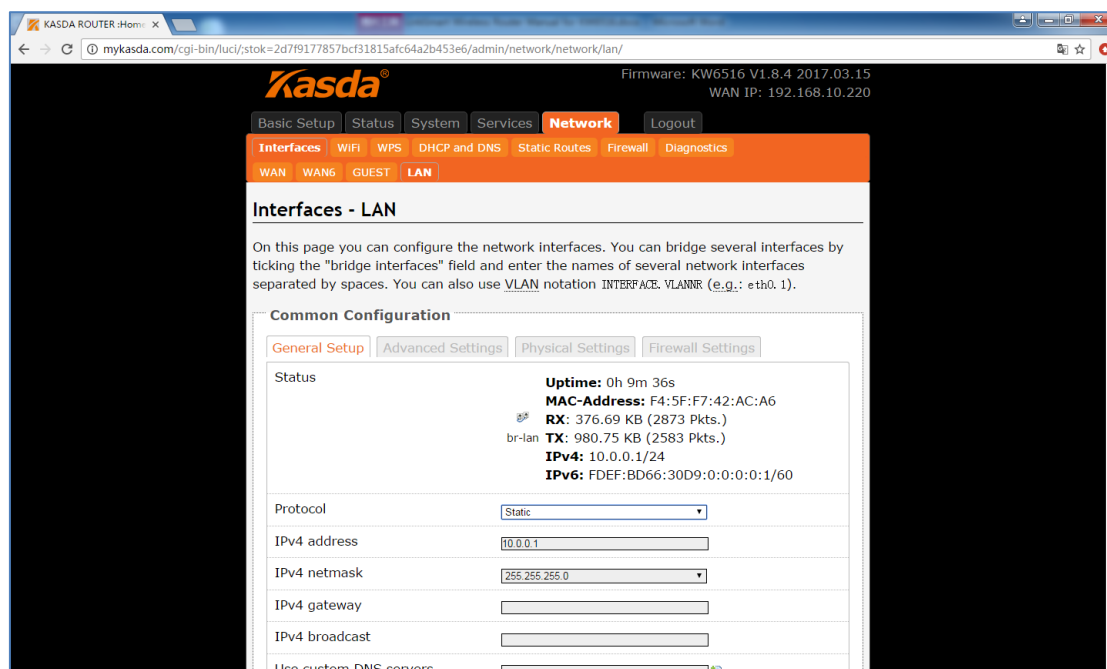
KASDA ROUTER :Home ×

mykasda.com/cgi-bin/luci/;stok=2d7f9177857bcf31815afc64a2b453e6/admin/network/network/lan/

Kasda®

Firmware: KW6516 V1.8.4 2017.03.15
WAN IP: 192.168.10.220

Basic Setup Status System Services Network Logout

Interfaces WiFi WPS DHCP and DNS Static Routes Firewall Diagnostics

WAN WAN6 GUEST LAN

Interfaces - LAN

On this page you can configure the network interfaces. You can bridge several interfaces by ticking the "bridge interfaces" field and enter the names of several network interfaces separated by spaces. You can also use VLAN notation INTERFACE.VLANNR (e.g.: eth0.1).

Common Configuration

General Setup Advanced Settings Physical Settings Firewall Settings

Status

br-lan

Uptime: 0h 9m 36s
MAC-Address: F4:5F:F7:42:AC:A6
RX: 376.69 KB (2873 Pkts.)
TX: 980.75 KB (2583 Pkts.)
IPv4: 10.0.0.1/24
IPv6: FDEF:BD66:30D9:0:0:0:0:1/60

Protocol Static

IPv4 address 10.0.0.1

IPv4 netmask 255.255.255.0

IPv4 gateway

IPv4 broadcast

Use custom DNS servers